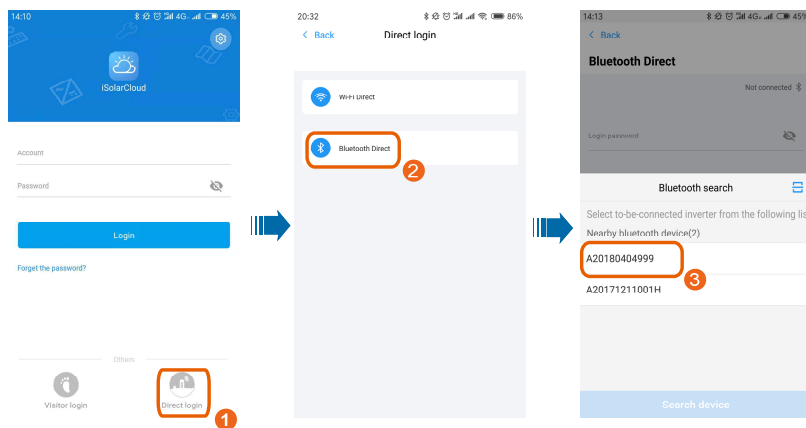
14:10 45%

iSolarCloud

Account

Password

Login

Forget the password?

Others

Visitor login

Direct login

1

20:32 86%

< Back Direct login

Wi-Fi Direct

Bluetooth Direct

2

14:13

< Back

Bluetooth Direct

Not connected

Login password

Bluetooth search

Select to-be-connected inverter from the following lis

Nearby bluetooth device(2)

A20180404999

3

A20171211001H

Search device